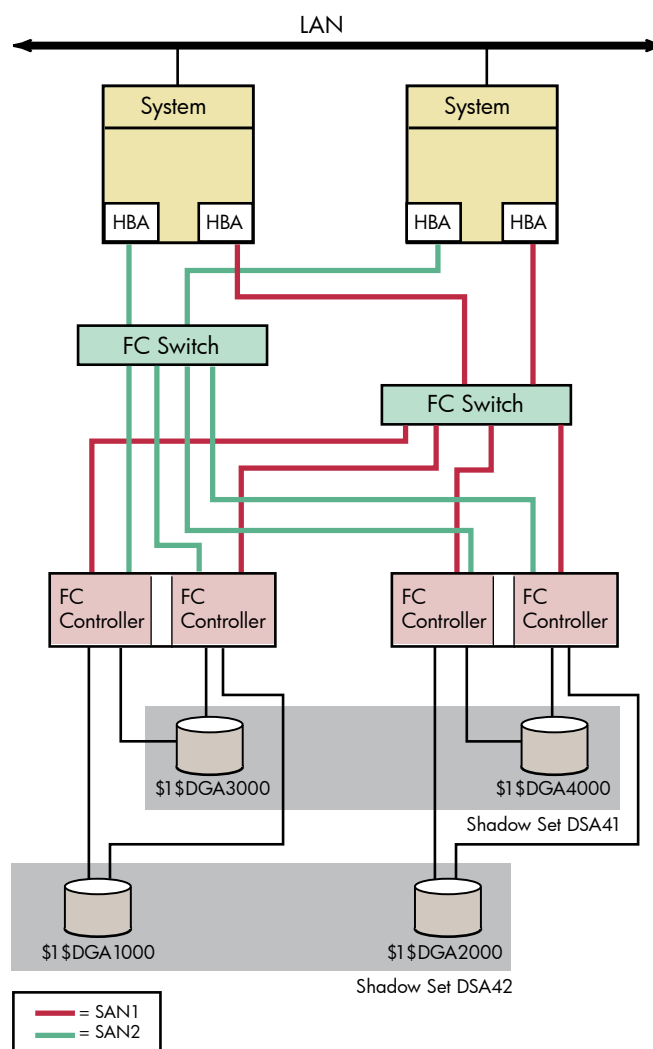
LAN

System

HBA HBA

System

HBA HBA

FC Switch

FC Switch

FC Controller

FC Controller

FC Controller

FC Controller

$1$DGA3000

$1$DGA4000

Shadow Set DSA41

$1$DGA1000

$1$DGA2000

Shadow Set DSA42

= SAN1
= SAN2